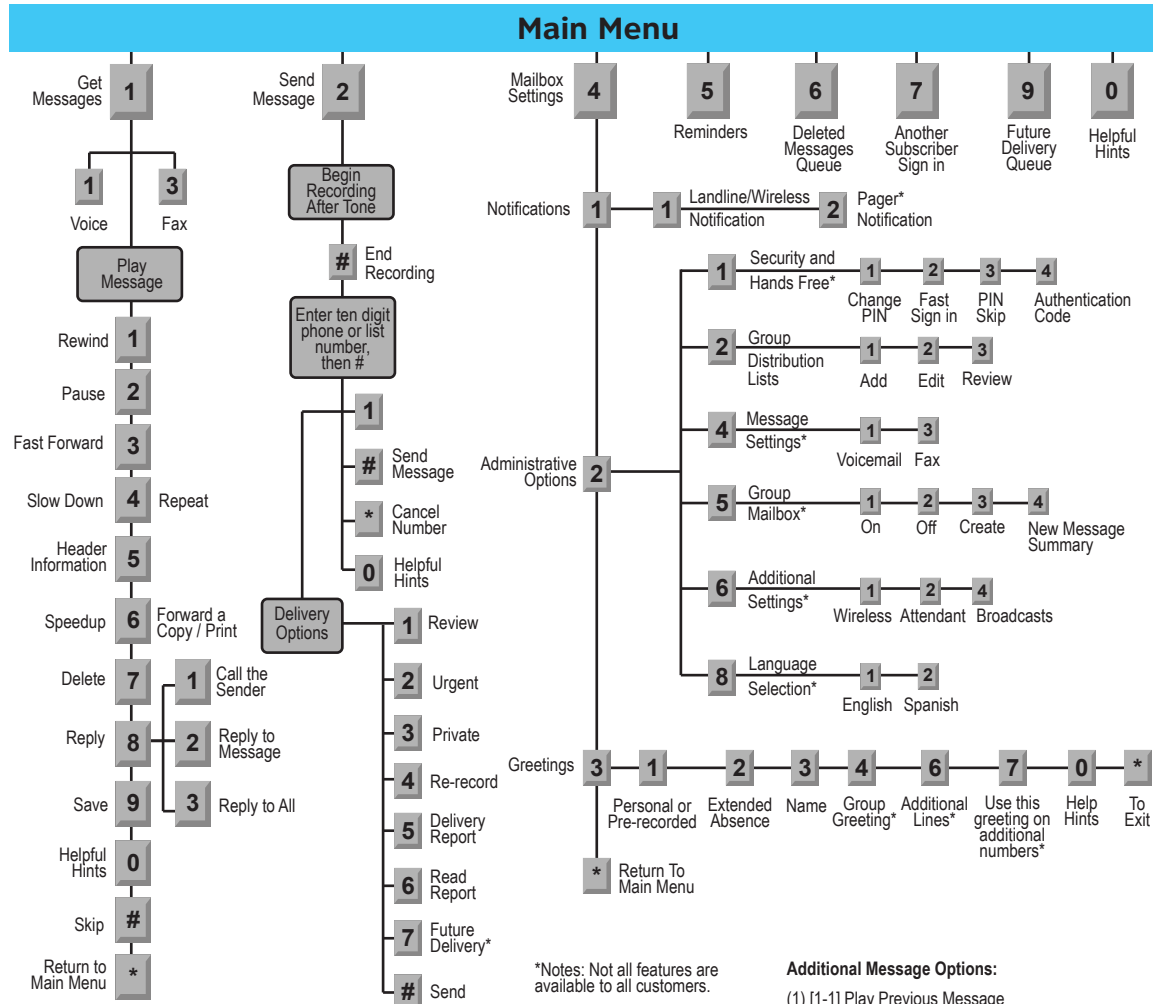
Main Menu

Get Messages 1

1 Voice
3 Fax

Play Message

Rewind 1
Pause 2
Fast Forward 3
Slow Down 4 Repeat
Header Information 5
Speedup 6 Forward a Copy / Print
Delete 7
Reply 8
1 Call the Sender
2 Reply to Message
3 Reply to All
Save 9
Helpful Hints 0
Skip #
Return to Main Menu *

Send Message 2

Begin Recording After Tone

# End Recording

Enter ten digit phone or list number, then #

1
# Send Message
* Cancel Number
0 Helpful Hints

Delivery Options
1 Review
2 Urgent
3 Private
4 Re-record
5 Delivery Report
6 Read Report
7 Future Delivery*
# Send

Mailbox Settings 4

5 Reminders
6 Deleted Messages Queue
7 Another Subscriber Sign in
9 Future Delivery Queue
0 Helpful Hints

Notifications 1
1 Landline/Wireless Notification
2 Pager* Notification

Administrative Options 2
1 Security and Hands Free*
1 Change PIN
2 Fast Sign in
3 PIN Skip
4 Authentication Code
2 Group Distribution Lists
1 Add
2 Edit
3 Review
4 Message Settings*
1 Voicemail
3 Fax
5 Group Mailbox*
1 On
2 Off
3 Create
4 New Message Summary
6 Additional Settings*
1 Wireless
2 Attendant
4 Broadcasts
8 Language Selection*
1 English
2 Spanish

Greetings 3
1 Personal or Pre-recorded
2 Extended Absence
3 Name
4 Group Greeting*
6 Additional Lines*
7 Use this greeting on additional numbers*
0 Help Hints
* To Exit

* Return To Main Menu

*Notes: Not all features are available to all customers.

Additional Message Options:

(1) [1-1] Play Previous Message